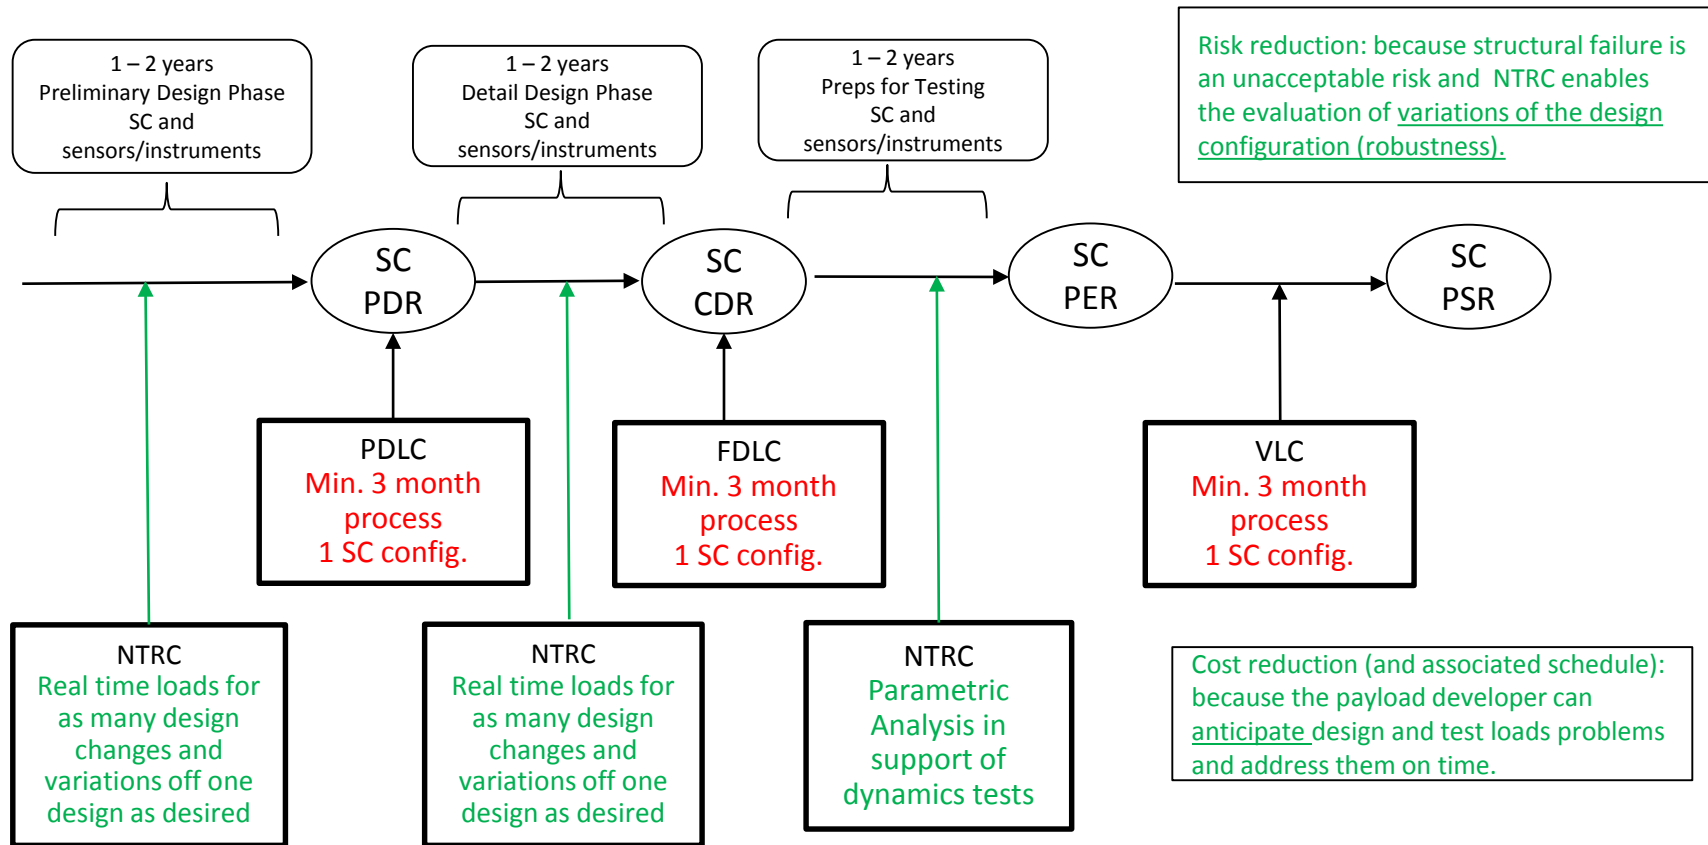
1 – 2 years
Preliminary Design Phase
SC and
sensors/instruments

1 – 2 years
Detail Design Phase
SC and
sensors/instruments

1 – 2 years
Preps for Testing
SC and
sensors/instruments

Risk reduction: because structural failure is an unacceptable risk and NTRC enables the evaluation of variations of the design configuration (robustness).

SC
PDR

SC
CDR

SC
PER

SC
PSR

PDLC
Min. 3 month process
1 SC config.

FDLC
Min. 3 month process
1 SC config.

VLC
Min. 3 month process
1 SC config.

NTRC
Real time loads for as many design changes and variations off one design as desired

NTRC
Real time loads for as many design changes and variations off one design as desired

NTRC
Parametric Analysis in support of dynamics tests

Cost reduction (and associated schedule): because the payload developer can anticipate design and test loads problems and address them on time.